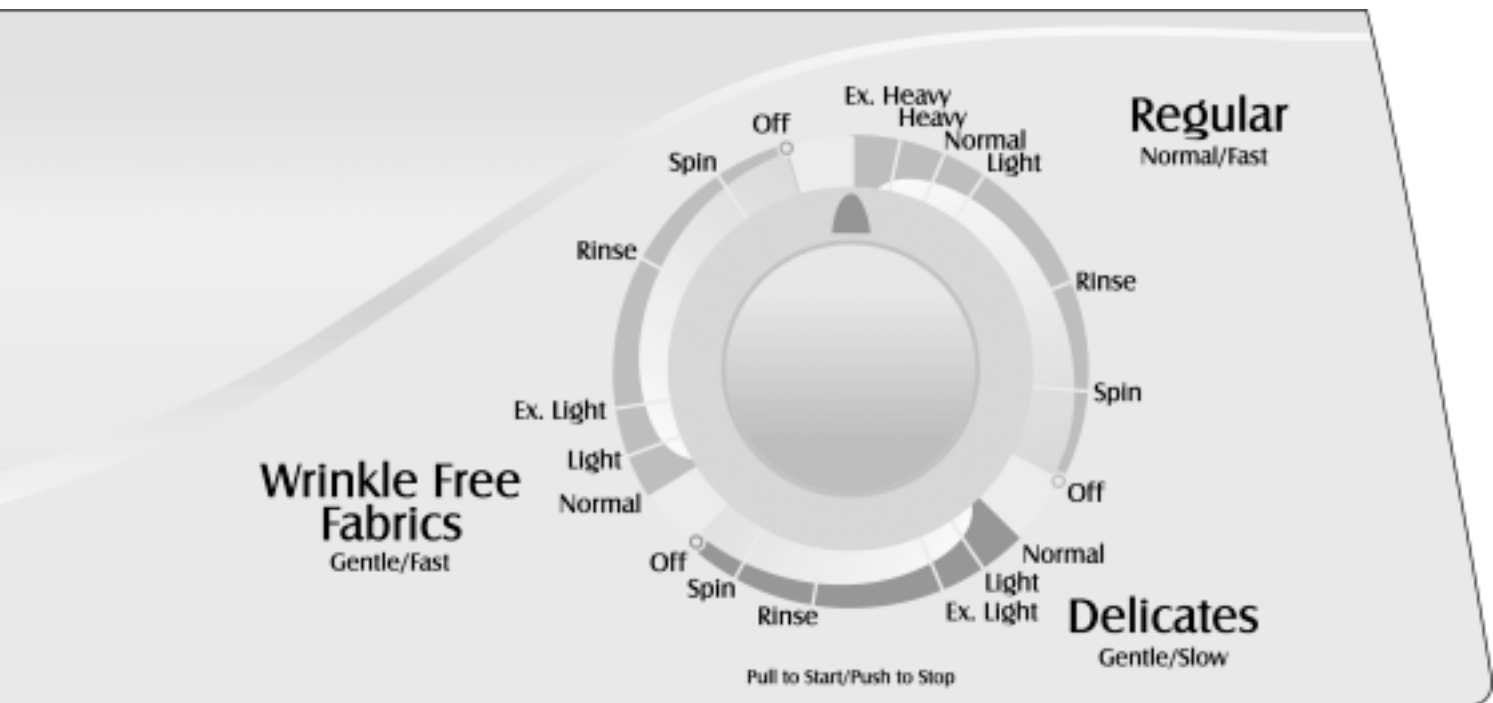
Off
Ex. Heavy
Heavy
Normal
Light

Regular
Normal/Fast

Spin
Rinse
Rinse
Spin
Off

Ex. Light
Light
Normal

Wrinkle Free Fabrics
Gentle/Fast

Off
Spin
Rinse
Ex. Light
Light
Normal

Delicates
Gentle/Slow

Pull to Start/Push to Stop